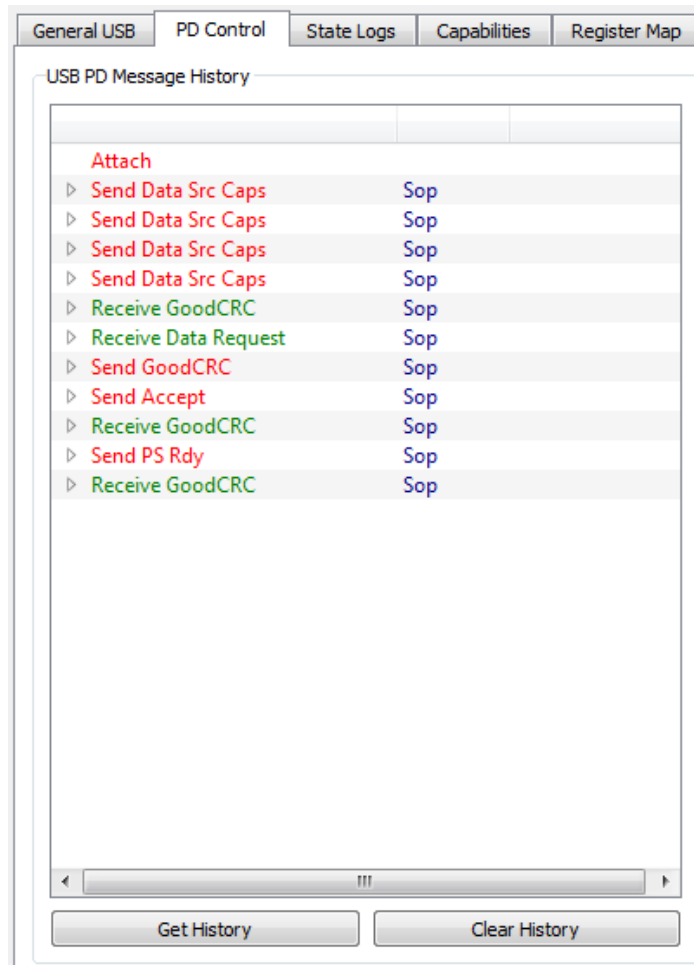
General USB | PD Control | State Logs | Capabilities | Register Map

USB PD Message History

| | |
|---|---|
| Attach | |
| Send Data Src Caps | Sop |
| Send Data Src Caps | Sop |
| Send Data Src Caps | Sop |
| Send Data Src Caps | Sop |
| Receive GoodCRC | Sop |
| Receive Data Request | Sop |
| Send GoodCRC | Sop |
| Send Accept | Sop |
| Receive GoodCRC | Sop |
| Send PS Rdy | Sop |
| Receive GoodCRC | Sop |

Get History
Clear History